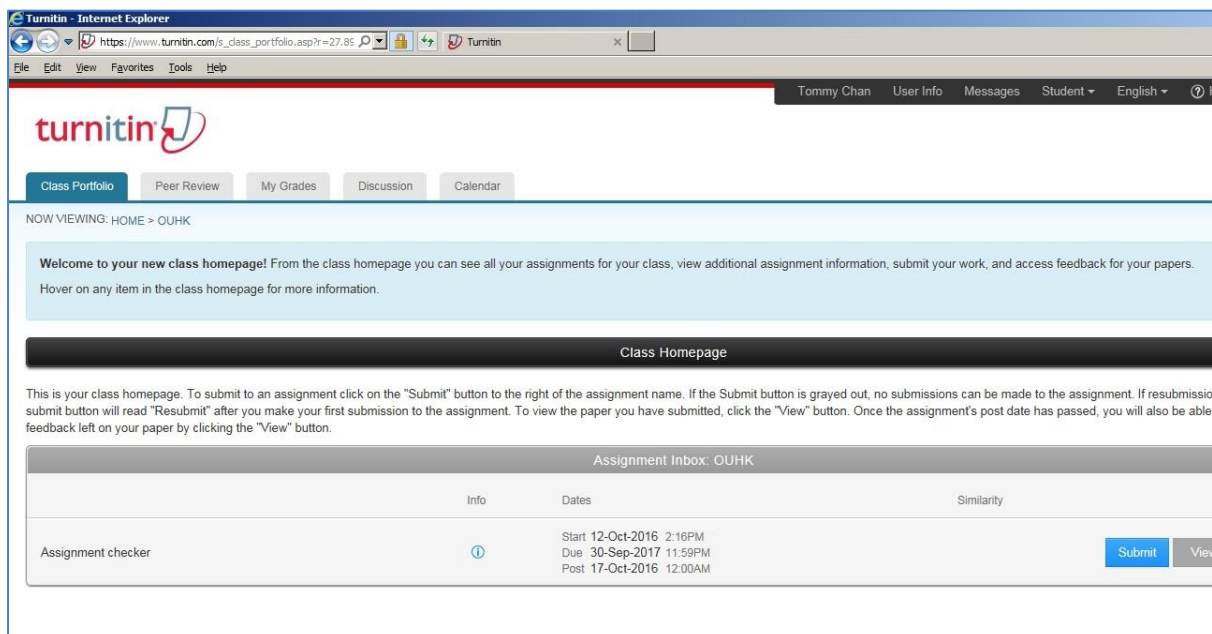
Turnitin - Internet Explorer
https://www.turnitin.com/s_class_portfolio.asp?r=27.89 Turnitin
File Edit View Favorites Tools Help
Tommy Chan User Info Messages Student English

turnitin

Class Portfolio Peer Review My Grades Discussion Calendar

NOW VIEWING: HOME > OUHK

**Welcome to your new class homepage!** From the class homepage you can see all your assignments for your class, view additional assignment information, submit your work, and access feedback for your papers.

Hover on any item in the class homepage for more information.

Class Homepage

This is your class homepage. To submit to an assignment click on the "Submit" button to the right of the assignment name. If the Submit button is grayed out, no submissions can be made to the assignment. If resubmissio submit button will read "Resubmit" after you make your first submission to the assignment. To view the paper you have submitted, click the "View" button. Once the assignment's post date has passed, you will also be able feedback left on your paper by clicking the "View" button.

Assignment Inbox: OUHK

| | Info | Dates | Similarity | |
|---|---|---|---|---|
| Assignment checker | ⓘ | Start 12-Oct-2016 2:16PM<br>Due 30-Sep-2017 11:59PM<br>Post 17-Oct-2016 12:00AM | | Submit Vie |